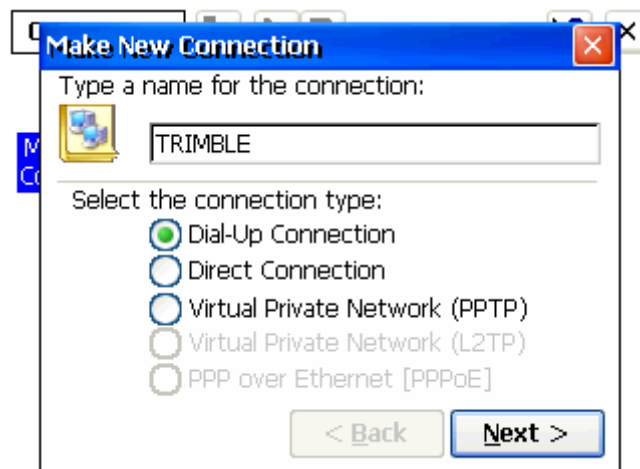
Make New Connection

Type a name for the connection:

TRIMBLE

Select the connection type:

Dial-Up Connection

Direct Connection

Virtual Private Network (PPTP)

Virtual Private Network (L2TP)

PPP over Ethernet [PPPoE]

< Back

Next >